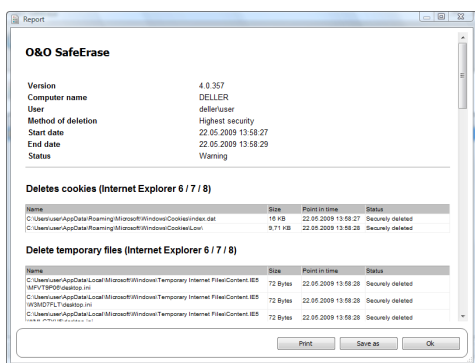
Report

O&O SafeErase

| Version | 4.0.357 |
|---|---|
| Computer name | DELLER |
| User | deller\user |
| Method of deletion | Highest security |
| Start date | 22.05.2009 13:58:27 |
| End date | 22.05.2009 13:58:29 |
| Status | Warning |

Deletes cookies (Internet Explorer 6 / 7 / 8)

| Name | Size | Point in time | Status |
|---|---|---|---|
| C:\Users\user\AppData\Roaming\Microsoft\Windows\Cookies\index.dat | 16 KB | 22.05.2009 13:58:27 | Securely deleted |
| C:\Users\user\AppData\Roaming\Microsoft\Windows\Cookies\Low\ | 9,71 KB | 22.05.2009 13:58:28 | Securely deleted |

Delete temporary files (Internet Explorer 6 / 7 / 8)

| Name | Size | Point in time | Status |
|---|---|---|---|
| C:\Users\user\AppData\Local\Microsoft\Windows\Temporary Internet Files\Content.IE5\MFVT9P06\desktop.ini | 72 Bytes | 22.05.2009 13:58:28 | Securely deleted |
| C:\Users\user\AppData\Local\Microsoft\Windows\Temporary Internet Files\Content.IE5\W3MD7FLT\desktop.ini | 72 Bytes | 22.05.2009 13:58:28 | Securely deleted |
| C:\Users\user\AppData\Local\Microsoft\Windows\Temporary Internet Files\Content.IE5\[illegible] | 72 Bytes | 22.05.2009 13:58:28 | Securely deleted |

Print Save as Ok